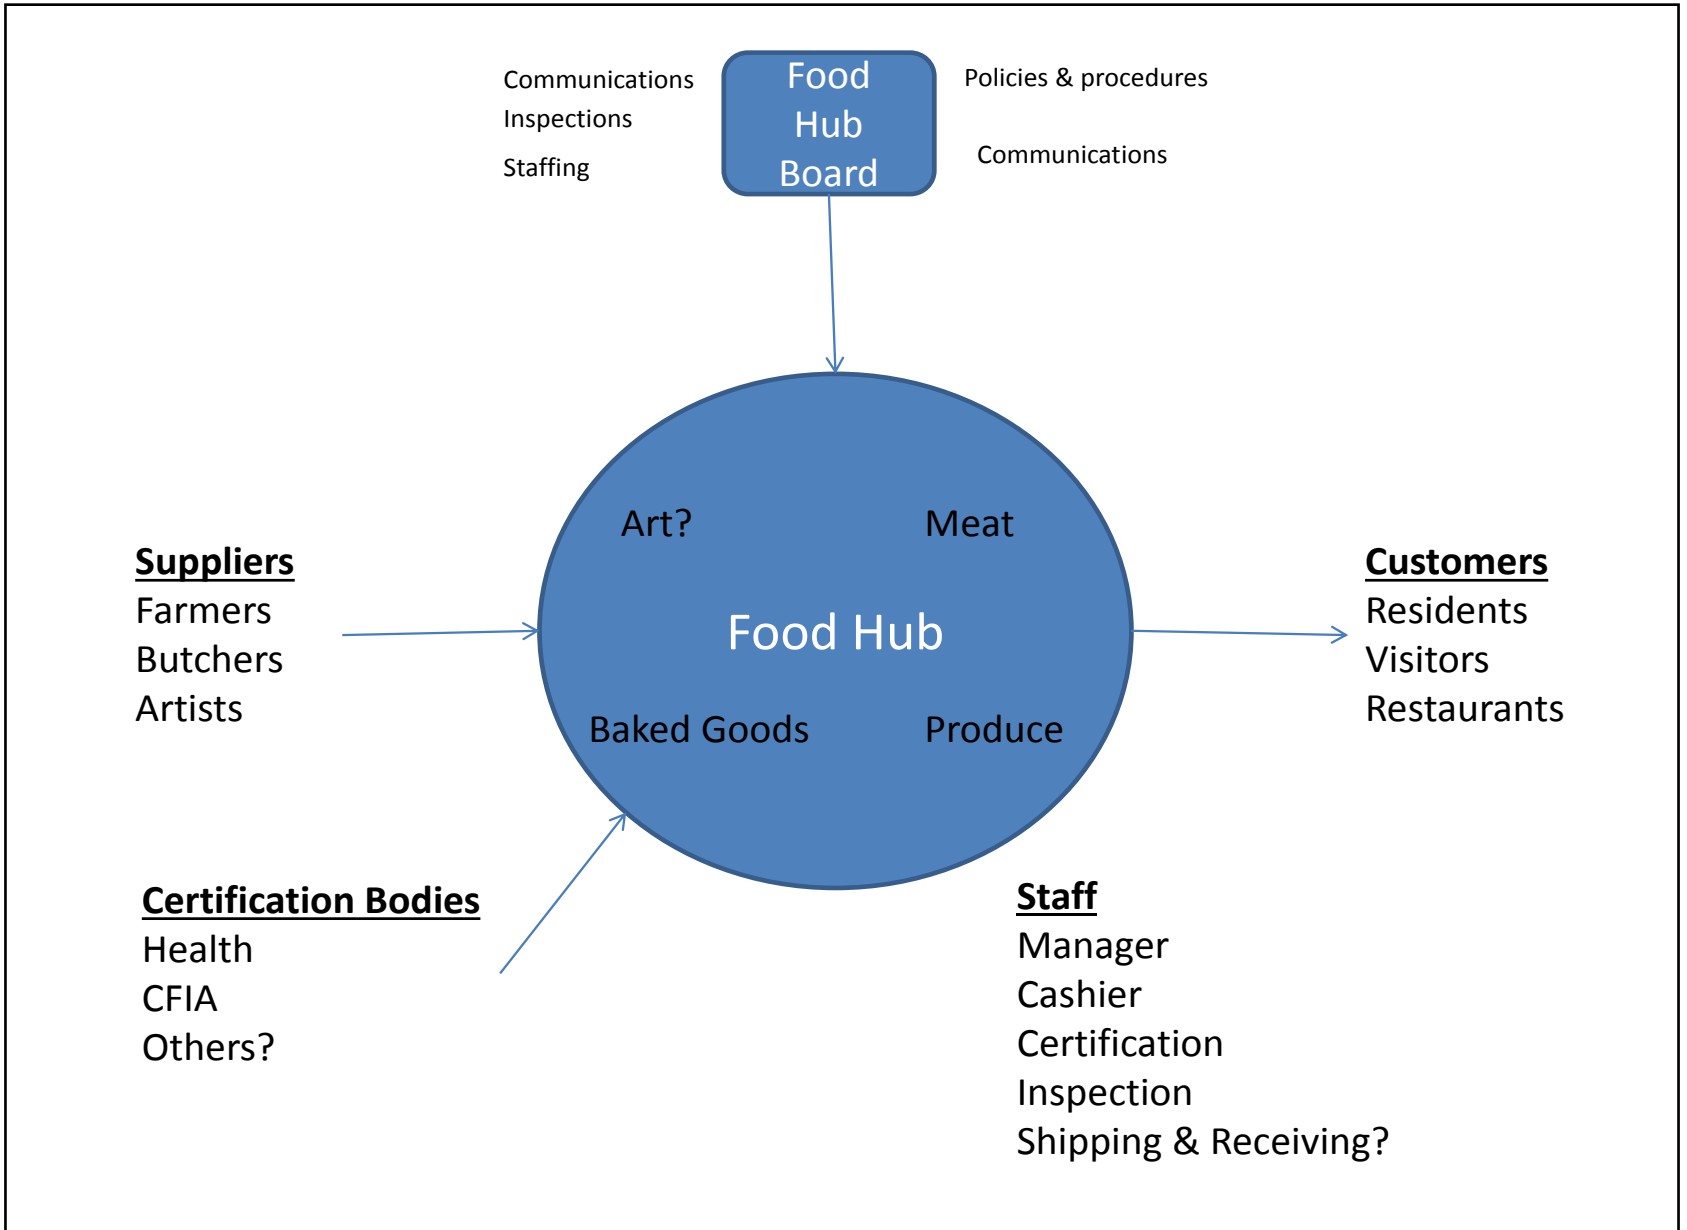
Communications
Inspections
Staffing

Food Hub Board

Policies & procedures

Communications

Suppliers
Farmers
Butchers
Artists

Art?

Meat

Food Hub

Baked Goods

Produce

Customers
Residents
Visitors
Restaurants

Certification Bodies
Health
CFIA
Others?

Staff
Manager
Cashier
Certification
Inspection
Shipping & Receiving?